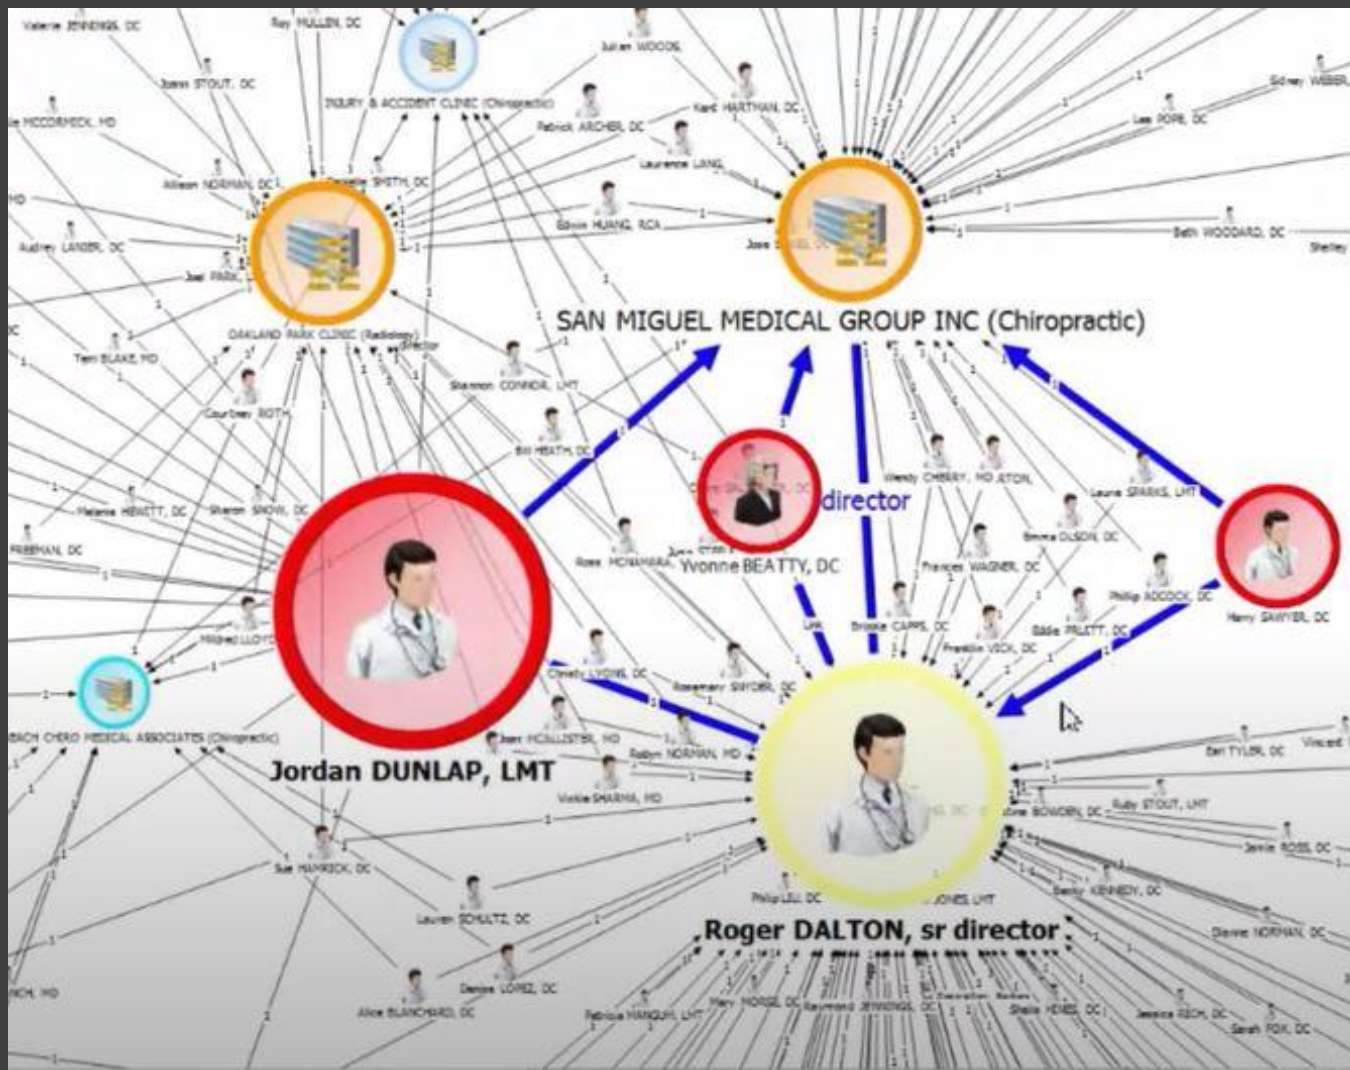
Valerie JENNINGS, DC
Ray MULLEN, DC
Julian WOODS
Joann STOUT, DC
INJURY & ACCIDENT CLINIC (Chiropractic)
Kent HARTMAN, DC
Sidney WEBER
MCCORMICK, MD
Patrick ARCHER, DC
Lee POPE, DC
Laurence LANG
Allison NORMAN, DC
Smith, DC
Edwin HUANG, RCA
Beth WOODARD, DC
Shelley
Audrey LANIER, DC
Jose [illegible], DC
Joel PARK
OAKLAND PARK CLINIC (Radiology)
director
SAN MIGUEL MEDICAL GROUP INC (Chiropractic)
Terri BLAKE, MD
Shannon CONNOR, LMT
Courtney ROTH
Bill HEATH, DC
Wendy CHERRY, MD
Laura SPARKS, LMT
director
Melanie HEWETT, DC
Sharon SNOW, DC
Emma OLSON, DC
FREEMAN, DC
Ross MCNAMARA
Yvonne BEATTY, DC
Frances WAGNER, DC
Phillip ADCOCK, DC
Harry SAWYER, DC
Mildred LLOYD
Brooke CAPPS, DC
Eddie PRUETT, DC
Franklin VICK, DC
Christy LYONS, DC
Rosemary SNYDER, DC
BEACH CHIRO MEDICAL ASSOCIATES (Chiropractic)
Sean MCALLISTER, MD
Robyn NORMAN, MD
Earl TYLER, DC
Vincent
Jordan DUNLAP, LMT
Vickie SHARMA, MD
Ruby STOUT, LMT
BOWDEN, DC
Jamie ROSS, DC
Sue MAYRICK, DC
Phillip LEU, DC
JONES, LMT
Benny KENNEDY, DC
Lauren SCHULTZ, DC
Roger DALTON, sr director
Dennis NORMAN, DC
Denise LOPEZ, DC
Alice BLANCHARD, DC
Patricia MANGUM, LMT
Mary MORSE, DC
Raymond JENNINGS, DC
Sheila HINES, DC
Jessica RICH, DC
Sarah FOX, DC
MD